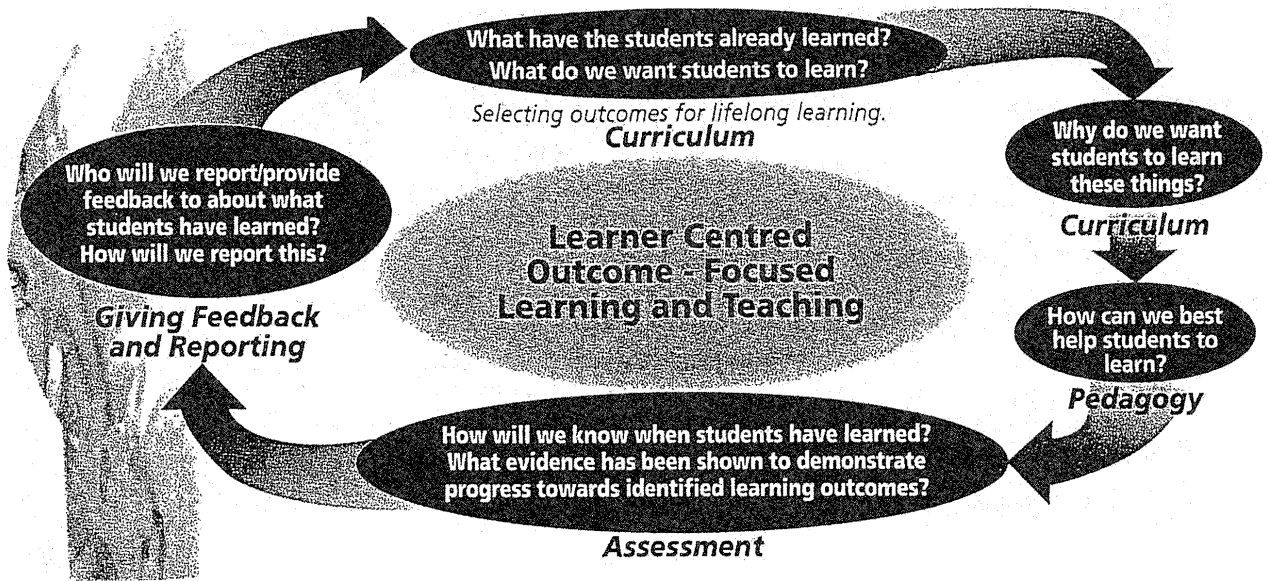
What have the students already learned?
What do we want students to learn?

Selecting outcomes for lifelong learning.
Curriculum

Why do we want students to learn these things?

Curriculum

How can we best help students to learn?

Pedagogy

How will we know when students have learned?
What evidence has been shown to demonstrate progress towards identified learning outcomes?

Assessment

Who will we report/provide feedback to about what students have learned?
How will we report this?

Giving Feedback and Reporting

Learner Centred Outcome - Focused Learning and Teaching